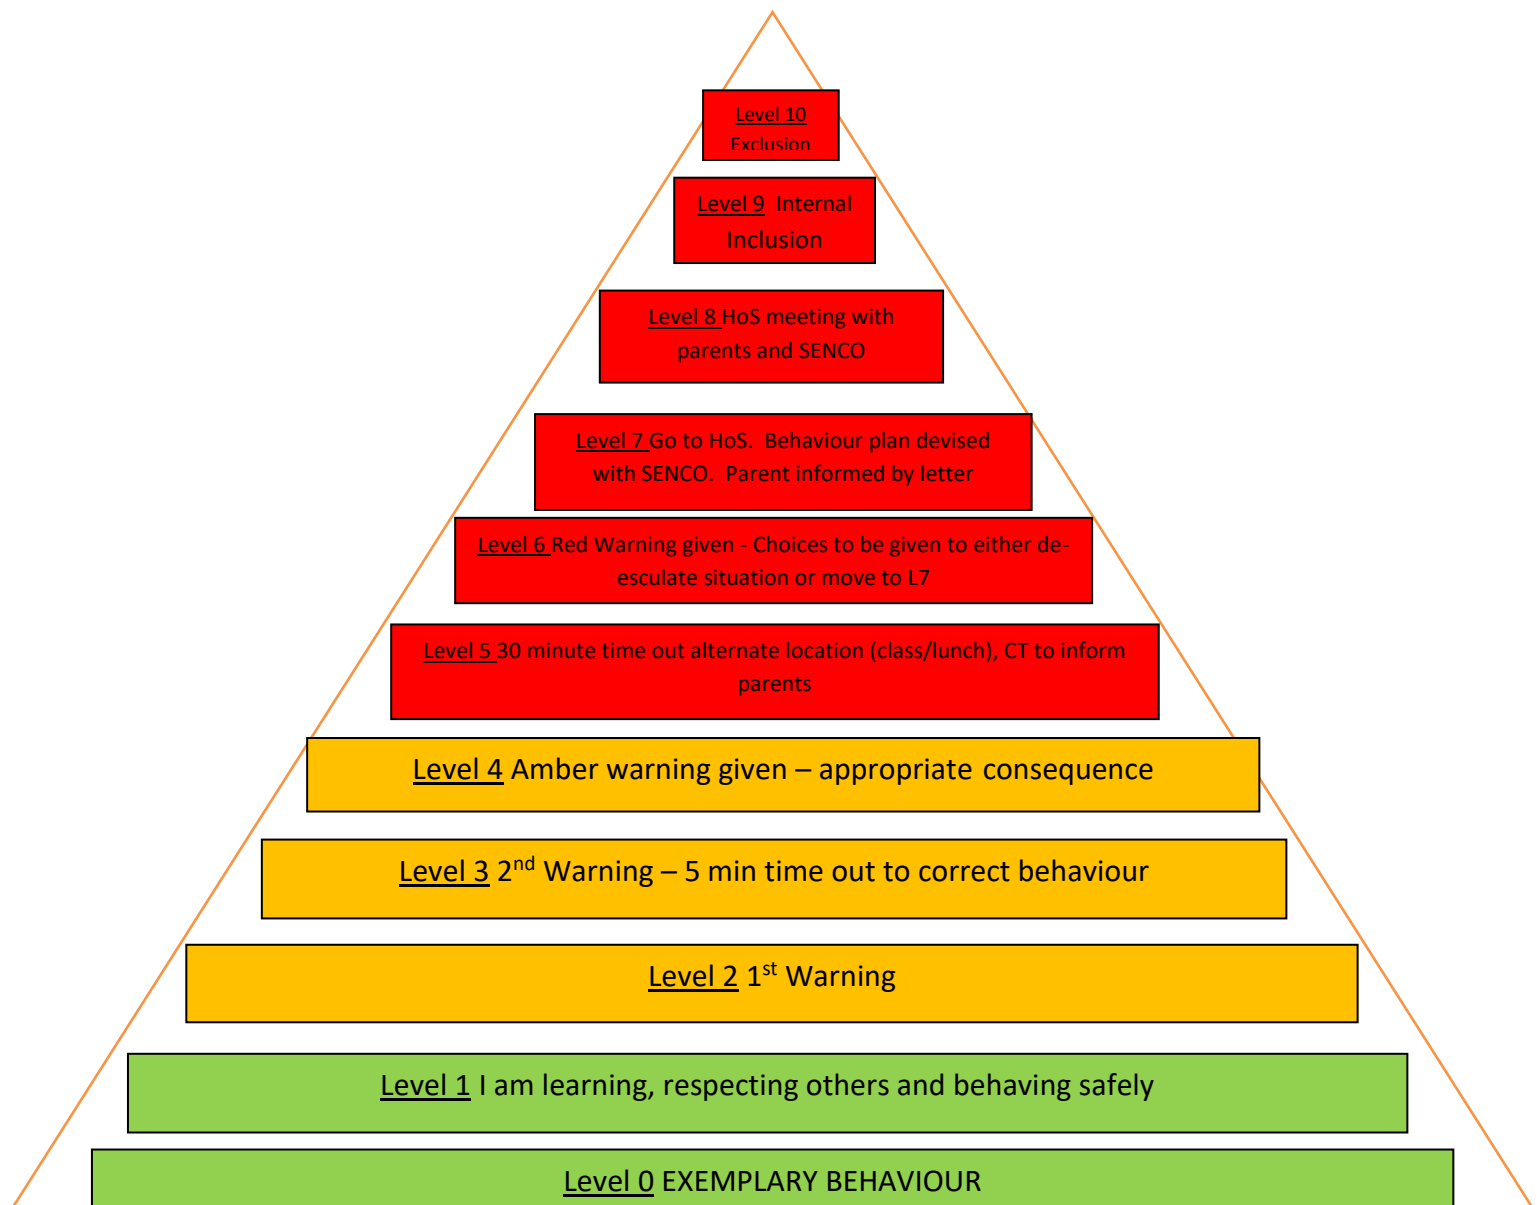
Level 10 Exclusion

Level 9 Internal Inclusion

Level 8 HoS meeting with parents and SENCO

Level 7 Go to HoS. Behaviour plan devised with SENCO. Parent informed by letter

Level 6 Red Warning given - Choices to be given to either de-esculate situation or move to L7

Level 5 30 minute time out alternate location (class/lunch), CT to inform parents

Level 4 Amber warning given – appropriate consequence

Level 3 $2^{nd}$ Warning – 5 min time out to correct behaviour

Level 2 $1^{st}$ Warning

Level 1 I am learning, respecting others and behaving safely

Level 0 EXEMPLARY BEHAVIOUR